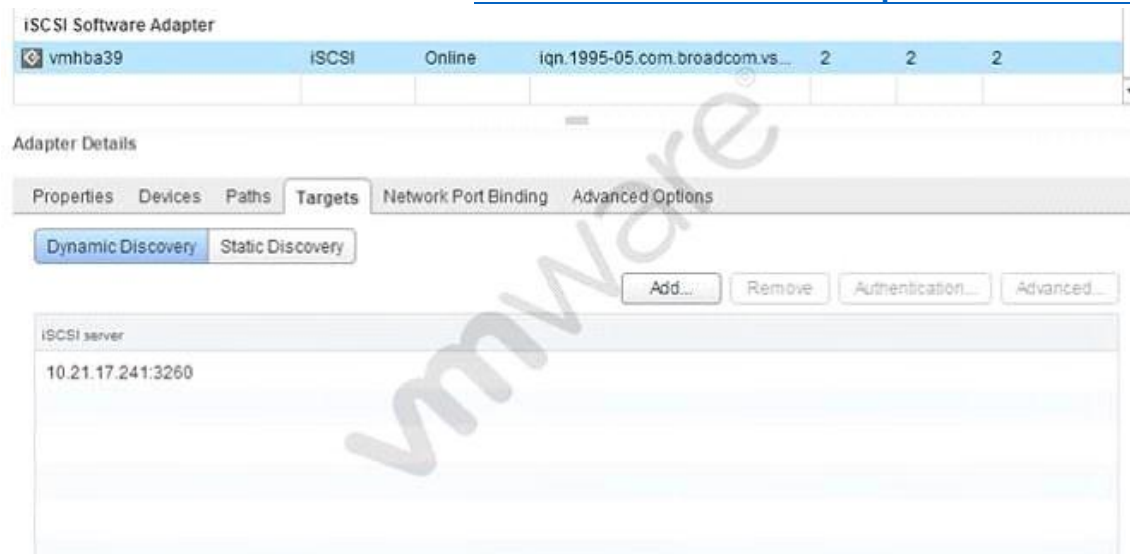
iSCSI Software Adapter

| vmhba39 | iSCSI | Online | iqn.1995-05.com.broadcom.vs... | 2 | 2 | 2 |
|---|---|---|---|---|---|---|

Adapter Details

Properties Devices Paths Targets Network Port Binding Advanced Options

Dynamic Discovery Static Discovery

Add... Remove Authentication... Advanced...

iSCSI server

10.21.17.241:3260

vmware®